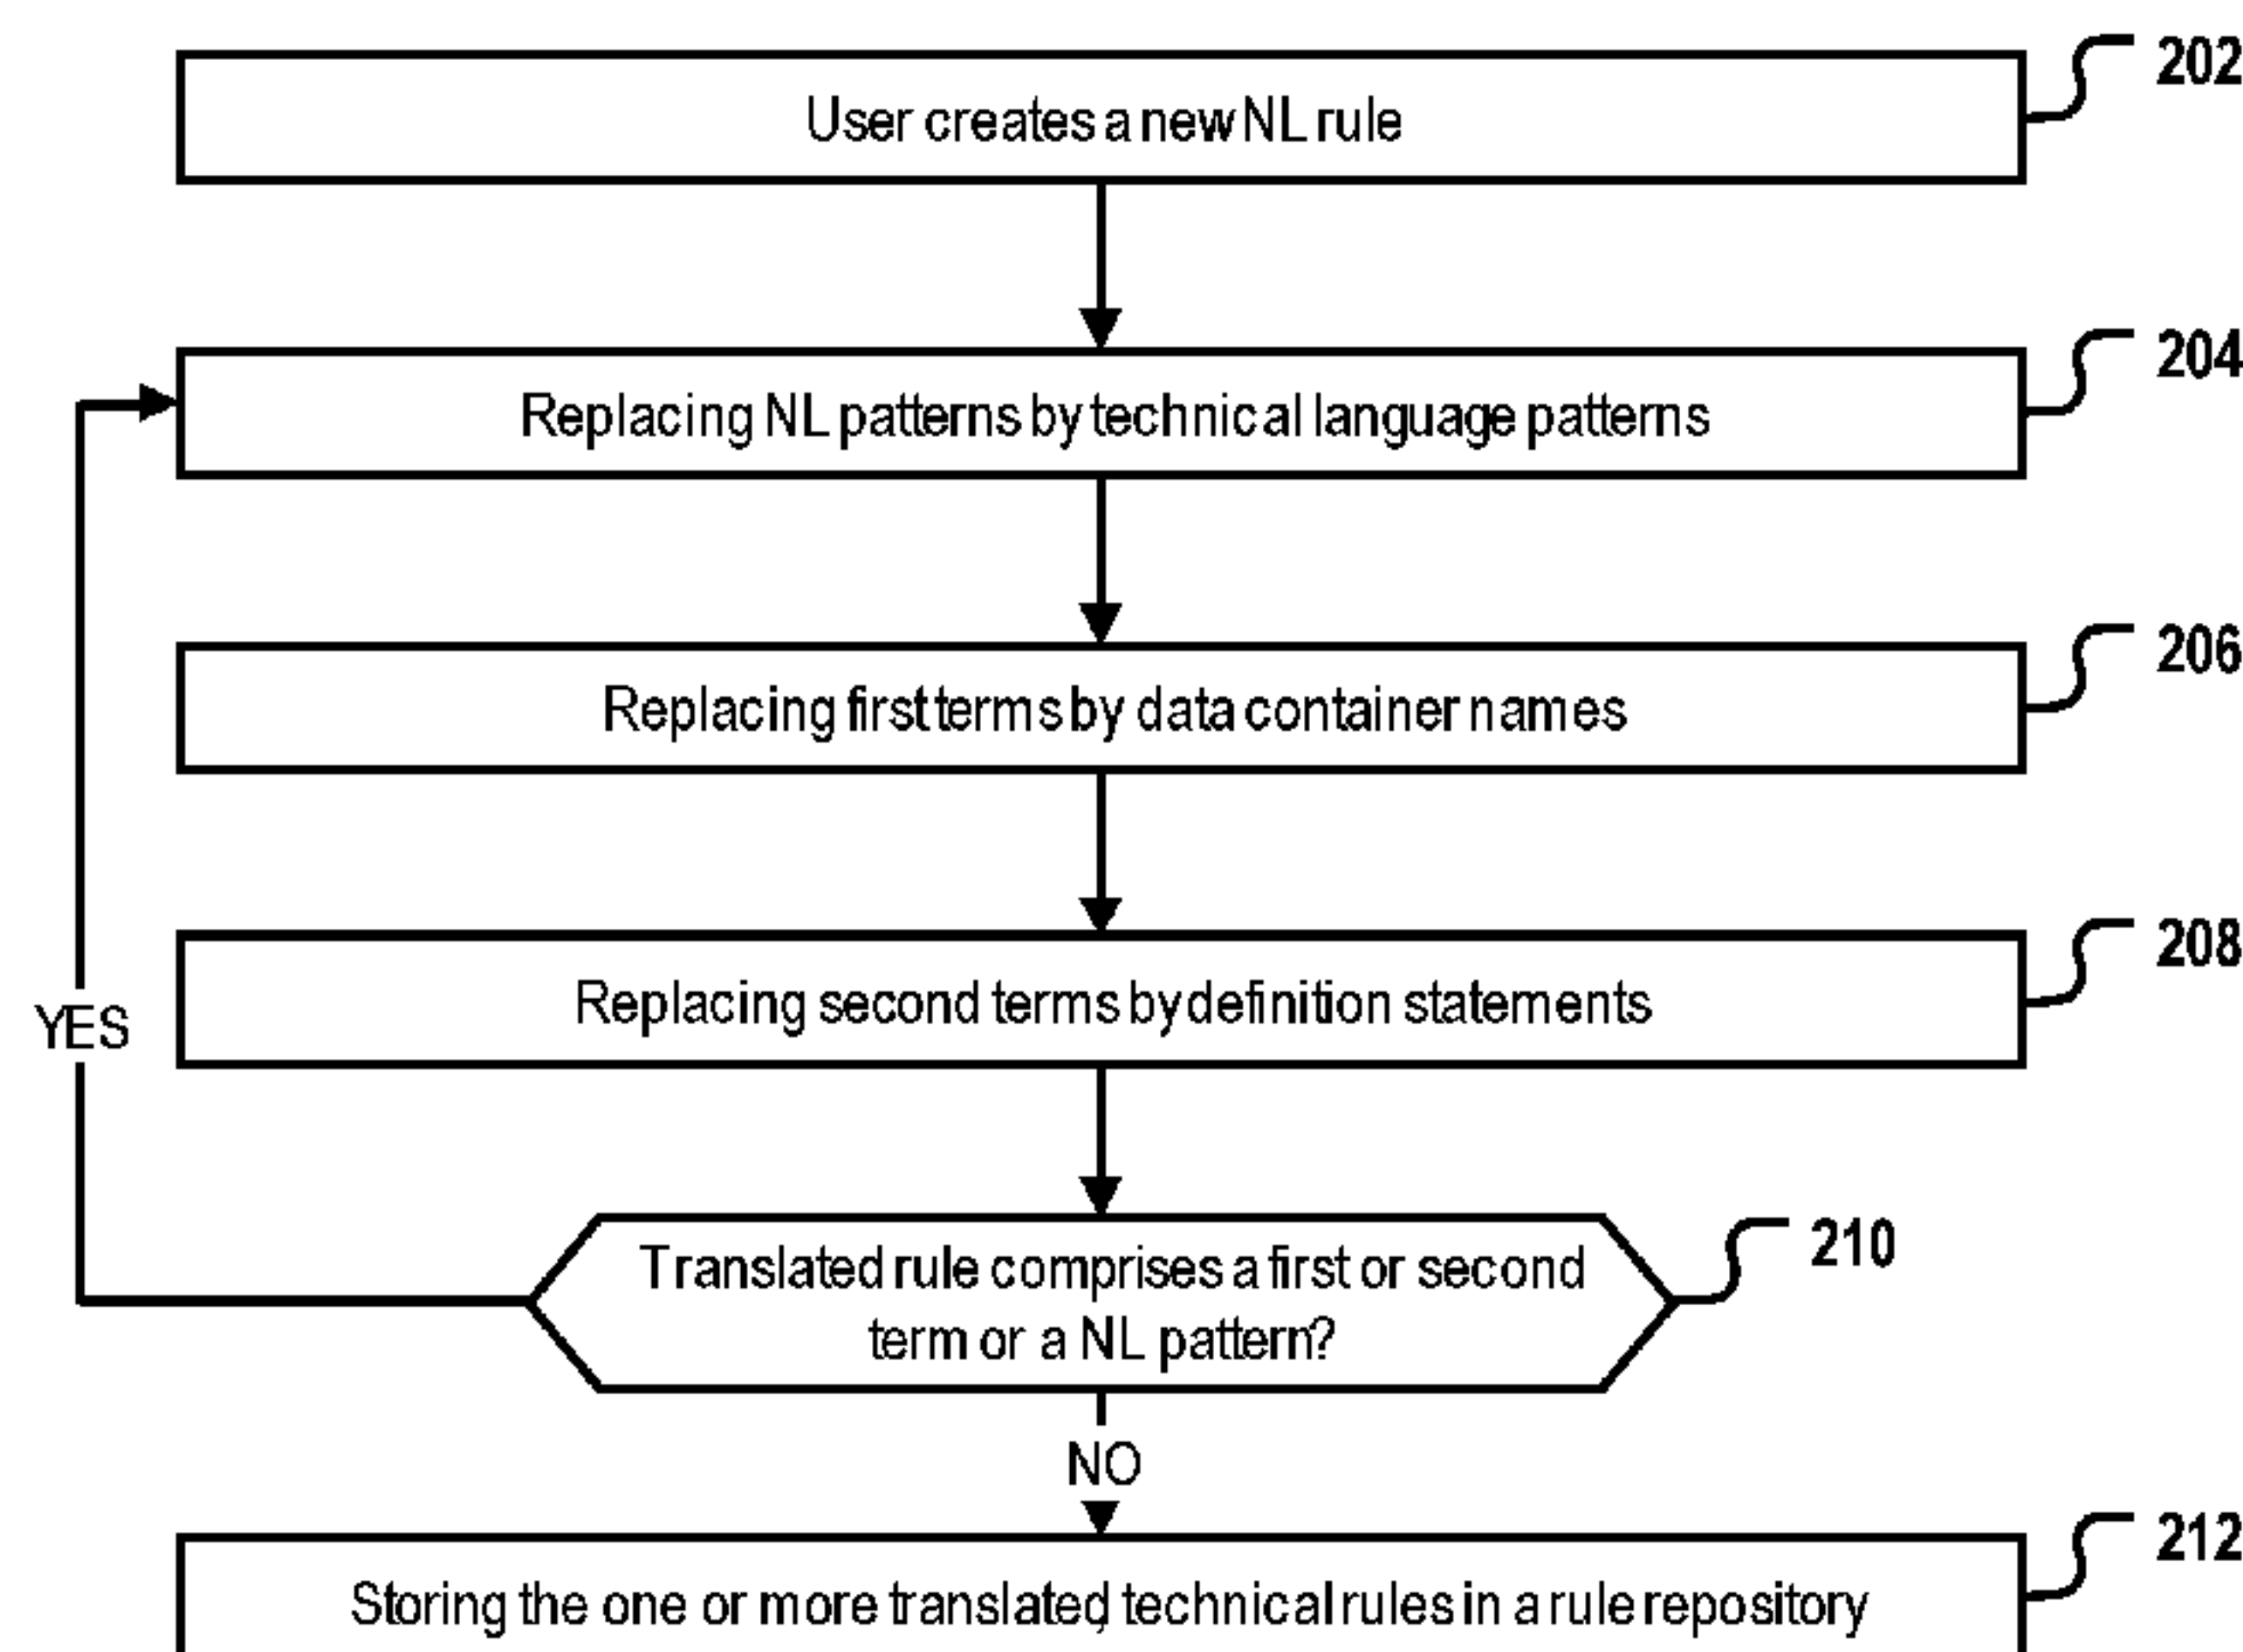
User creates a new NL rule

202

Replacing NL patterns by technical language patterns

204

Replacing first terms by data container names

206

Replacing second terms by definition statements

208

YES

Translated rule comprises a first or second term or a NL pattern?

210

NO

Storing the one or more translated technical rules in a rule repository

212